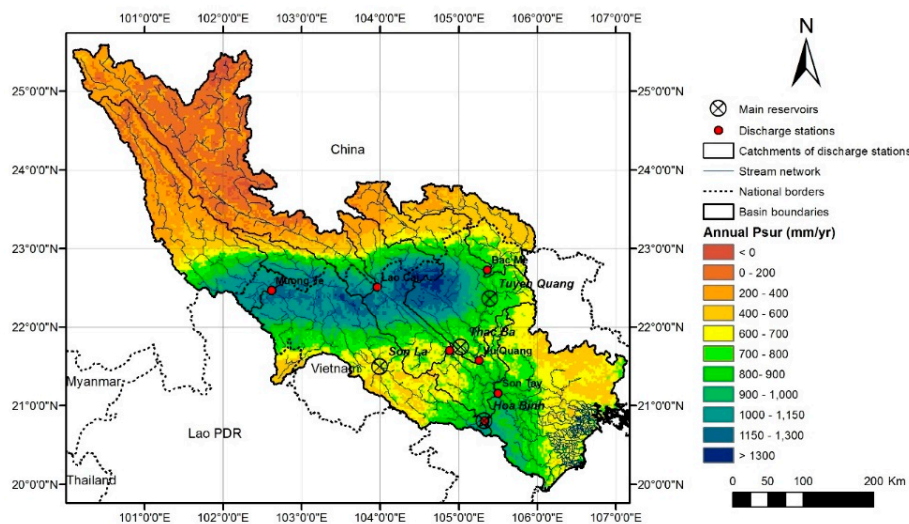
101°0'0"E 102°0'0"E 103°0'0"E 104°0'0"E 105°0'0"E 106°0'0"E 107°0'0"E

25°0'0"N
24°0'0"N
23°0'0"N
22°0'0"N
21°0'0"N
20°0'0"N

China
Bac Me
Tuyen Quang
Muong Te
Lao Cai
Thac Ba
Vu Quang
Son La
Son Tay
Hoa Binh
Vietnam
Myanmar
Lao PDR
Thailand

N

Main reservoirs
Discharge stations
Catchments of discharge stations
Stream network
National borders
Basin boundaries

Annual Psur (mm/yr)
< 0
0 - 200
200 - 400
400 - 600
600 - 700
700 - 800
800- 900
900 - 1,000
1000 - 1,150
1150 - 1,300
> 1300

0 50 100 200 Km